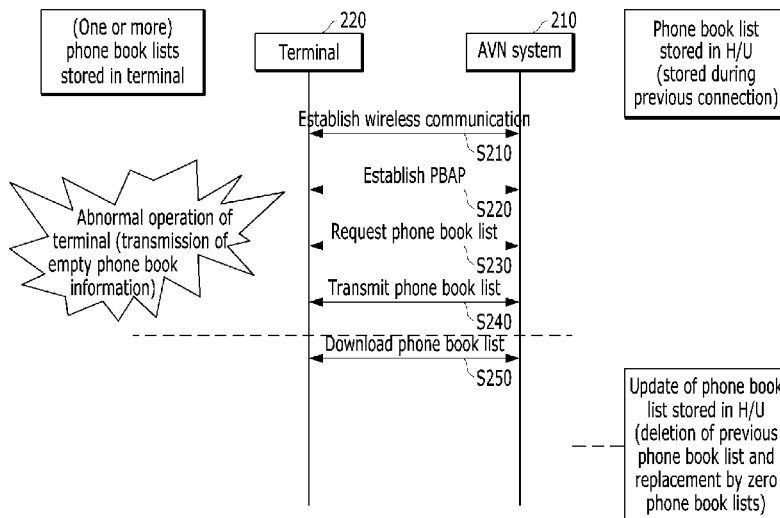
(One or more) phone book lists stored in terminal

220

Terminal

210

AVN system

Phone book list stored in H/U (stored during previous connection)

Establish wireless communication

S210

Establish PBAP

S220

Abnormal operation of terminal (transmission of empty phone book information)

Request phone book list

S230

Transmit phone book list

S240

Download phone book list

S250

Update of phone book list stored in H/U (deletion of previous phone book list and replacement by zero phone book lists)